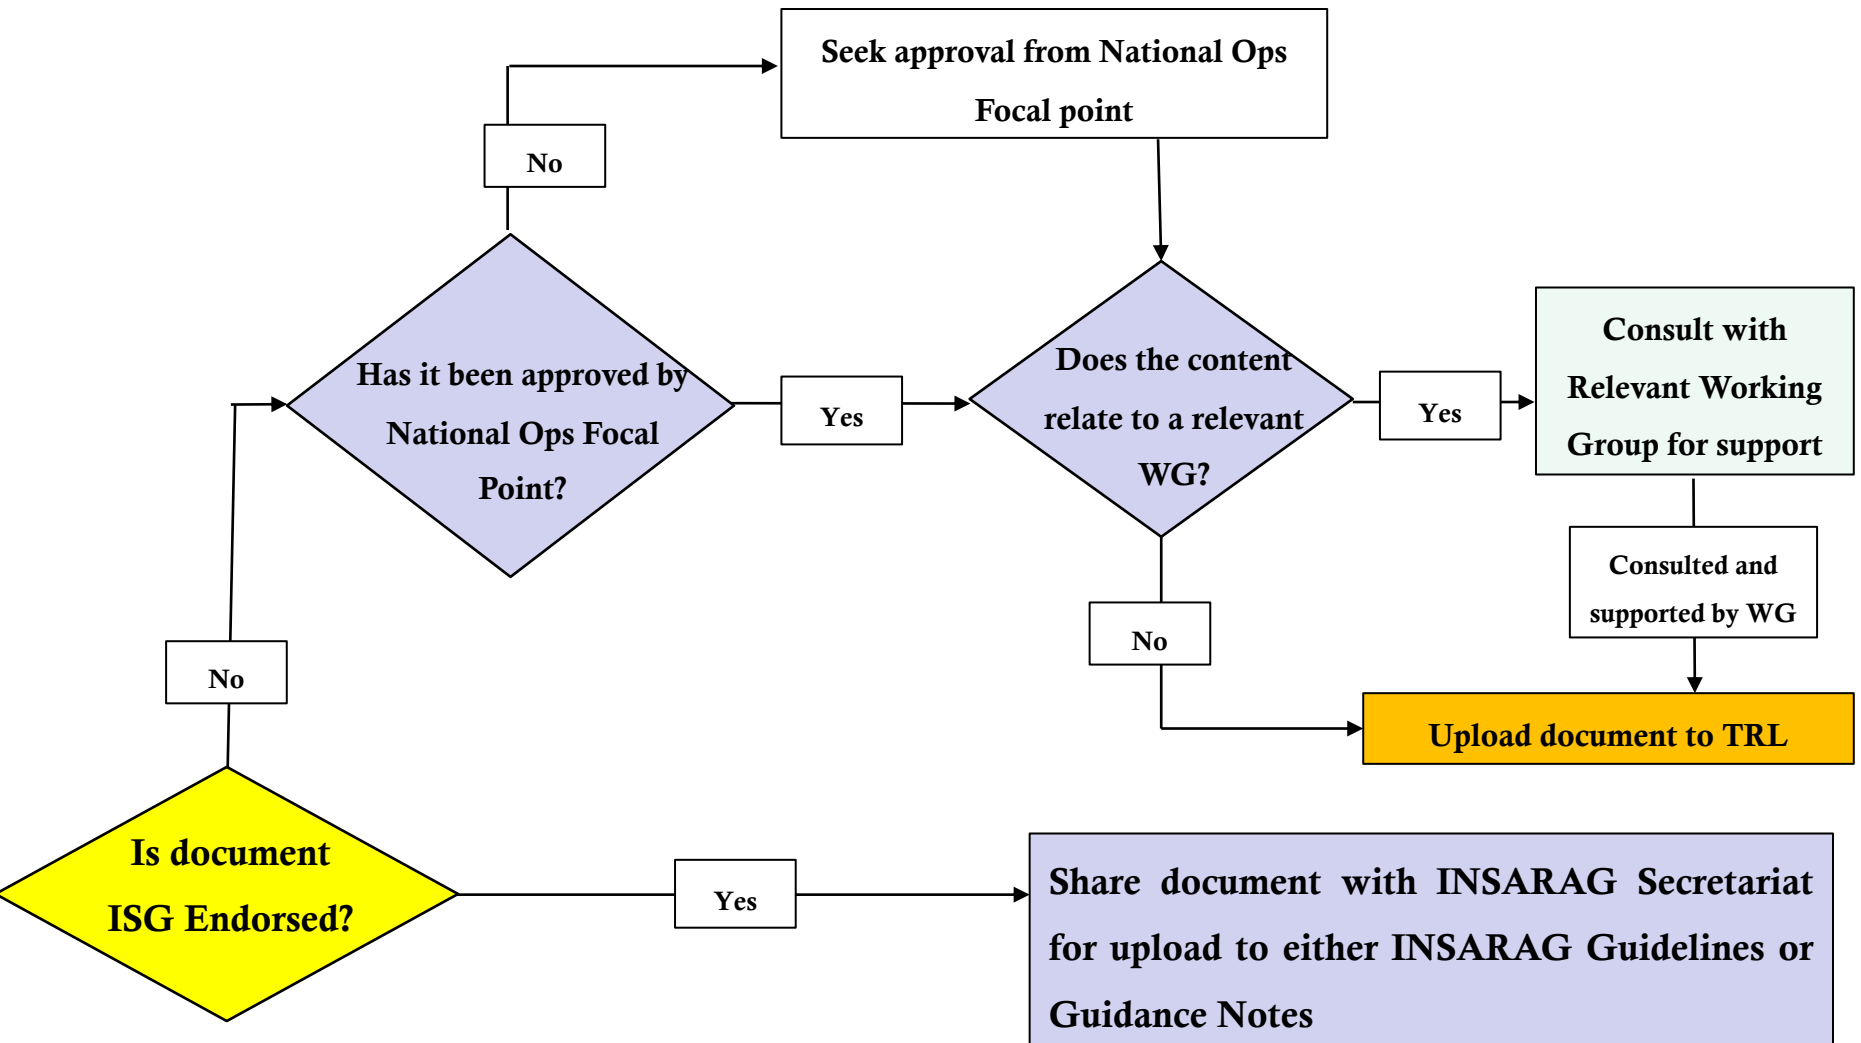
Seek approval from National Ops Focal point

No

Has it been approved by National Ops Focal Point?

Yes

Does the content relate to a relevant WG?

Yes

Consult with Relevant Working Group for support

Consulted and supported by WG

No

Upload document to TRL

No

Is document ISG Endorsed?

Yes

Share document with INSARAG Secretariat for upload to either INSARAG Guidelines or Guidance Notes